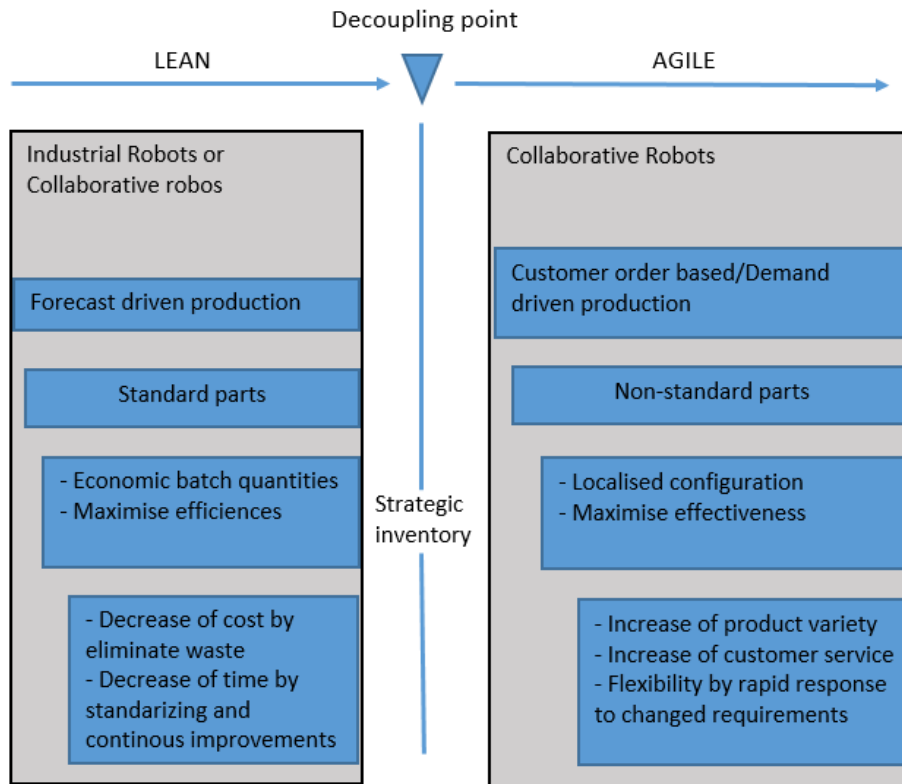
Decoupling point

LEAN

AGILE

Industrial Robots or Collaborative robos

Forecast driven production

Standard parts

- Economic batch quantities
- Maximise efficiences

- Decrease of cost by eliminate waste
- Decrease of time by standarizing and continous improvements

Strategic inventory

Collaborative Robots

Customer order based/Demand driven production

Non-standard parts

- Localised configuration
- Maximise effectiveness

- Increase of product variety
- Increase of customer service
- Flexibility by rapid response to changed requirements